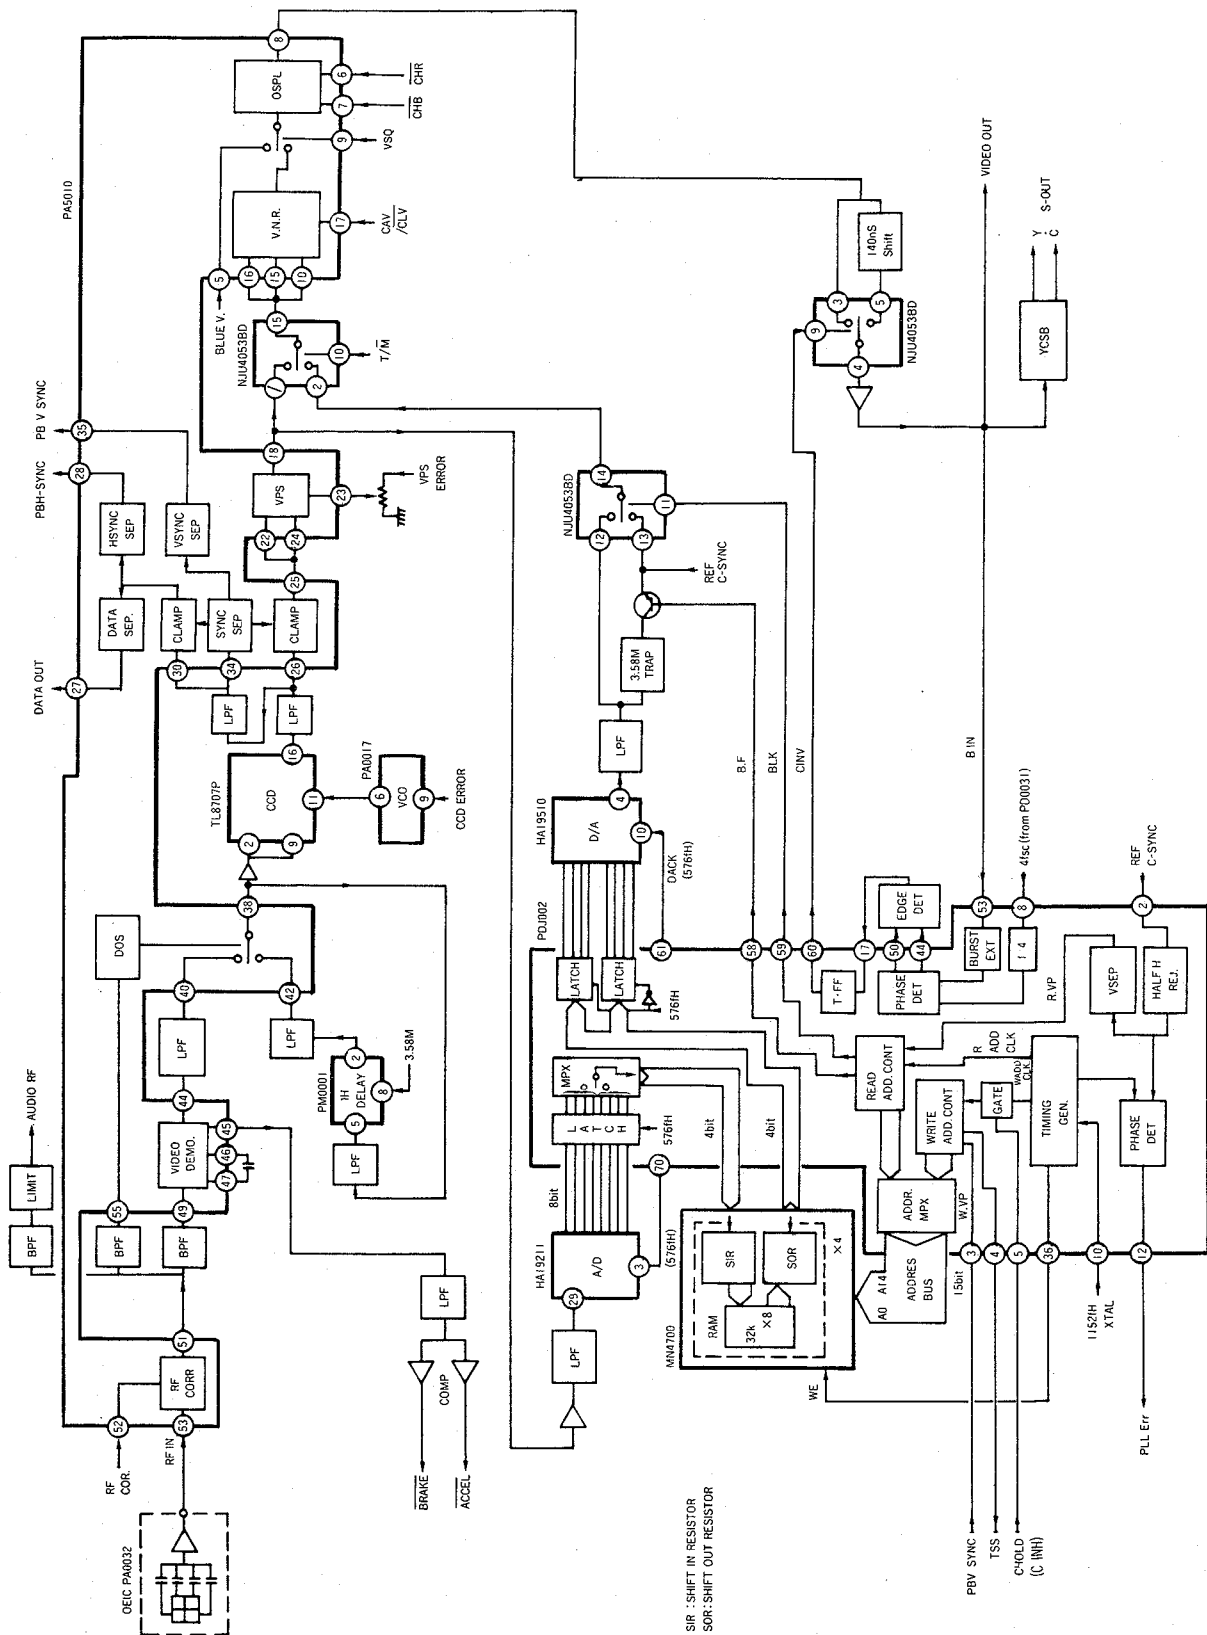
OSPL
8
6
$\overline{CHR}$
7
$\overline{CHB}$
9
VSQ
V.N.R.
17
CAV/CLV
5
16
15
10
PA5010
BLUE V.
NJU4053BD
15
10
T/$\overline{M}$
1
2
18
VPS
23
VPS ERROR
22
24
25
PB V SYNC
35
PBH-SYNC
28
HSYNC SEP
VSYNC SEP
DATA SEP.
CLAMP
SYNC SEP
CLAMP
DATA OUT
27
30
34
26
LPF
LPF
16
TL8707P
CCD
11
PA0017
6
VCO
9
CCD ERROR
2
9
38
DOS
40
42
LPF
LPF
PM0001
2
1H DELAY
8
3.58M
5
LPF
44
VIDEO DEMO.
45
46
47
49
BPF
LIMIT
AUDIO RF
BPF
55
BPF
51
RF CORR
52
53
RF COR.
RF IN
OEIC PA0032
LPF
COMP
$\overline{BRAKE}$
$\overline{ACCEL}$
VIDEO OUT
140nS Shift
3
5
9
4
NJU4053BD
Y
C
S-OUT
YCSB
NJU4053BD
14
12
11
13
REF C-SYNC
3.58M TRAP
LPF
HA19510
4
D/A
10
DACK (576fH)
B.F
BLK
CINV
B IN
PDJ002
LATCH
LATCH
576fH
61
58
59
60
T-FF
17
50
44
EDGE DET
PHASE DET
53
BURST EXT
8
4fsc (from PD0031)
f 4
2
REF C-SYNC
VSEP
HALF H REJ.
R.VP
READ ADD.CONT
R ADD CLK
WADD CLK
WRITE ADD.CONT
GATE
TIMING GEN.
PHASE DET
MPX
LATCH
576fH
4bit
4bit
8bit
70
HA19211
A/D
3
(576fH)
29
LPF
SIR
SOR
×4
RAM
32k
×8
MN4700
ADDR. MPX
W.VP
ADDRES BUS
A0
A14
15bit
3
4
5
36
10
12
1152fH XTAL
WE
PBV SYNC
TSS
C HOLD (C INH)
PLL Err
SIR : SHIFT IN RESISTOR
SOR : SHIFT OUT RESISTOR